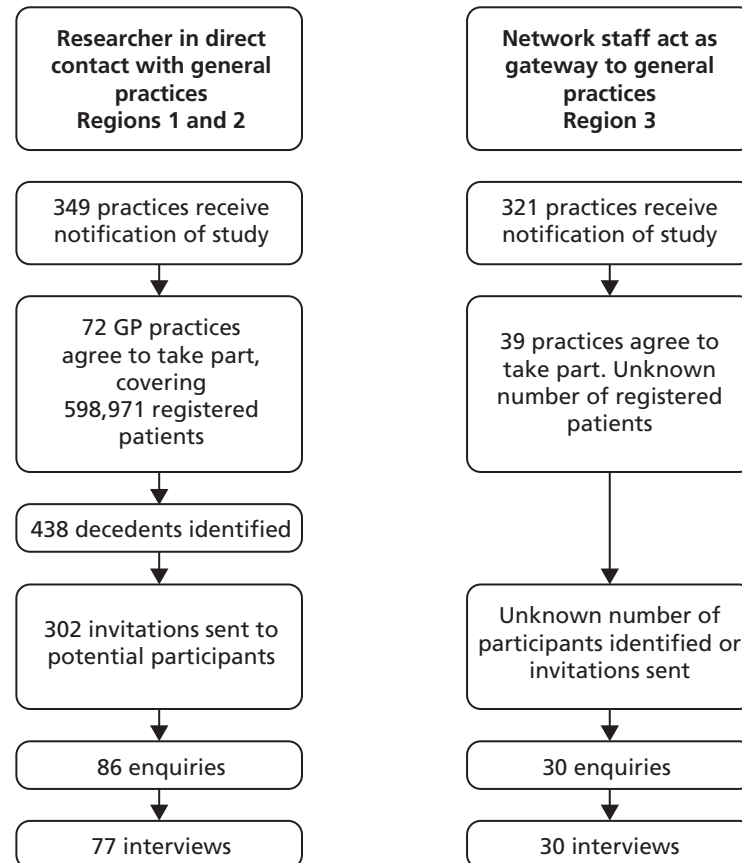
Researcher in direct contact with general practices
Regions 1 and 2

349 practices receive notification of study

72 GP practices agree to take part, covering 598,971 registered patients

438 decedents identified

302 invitations sent to potential participants

86 enquiries

77 interviews

Network staff act as gateway to general practices
Region 3

321 practices receive notification of study

39 practices agree to take part. Unknown number of registered patients

Unknown number of participants identified or invitations sent

30 enquiries

30 interviews